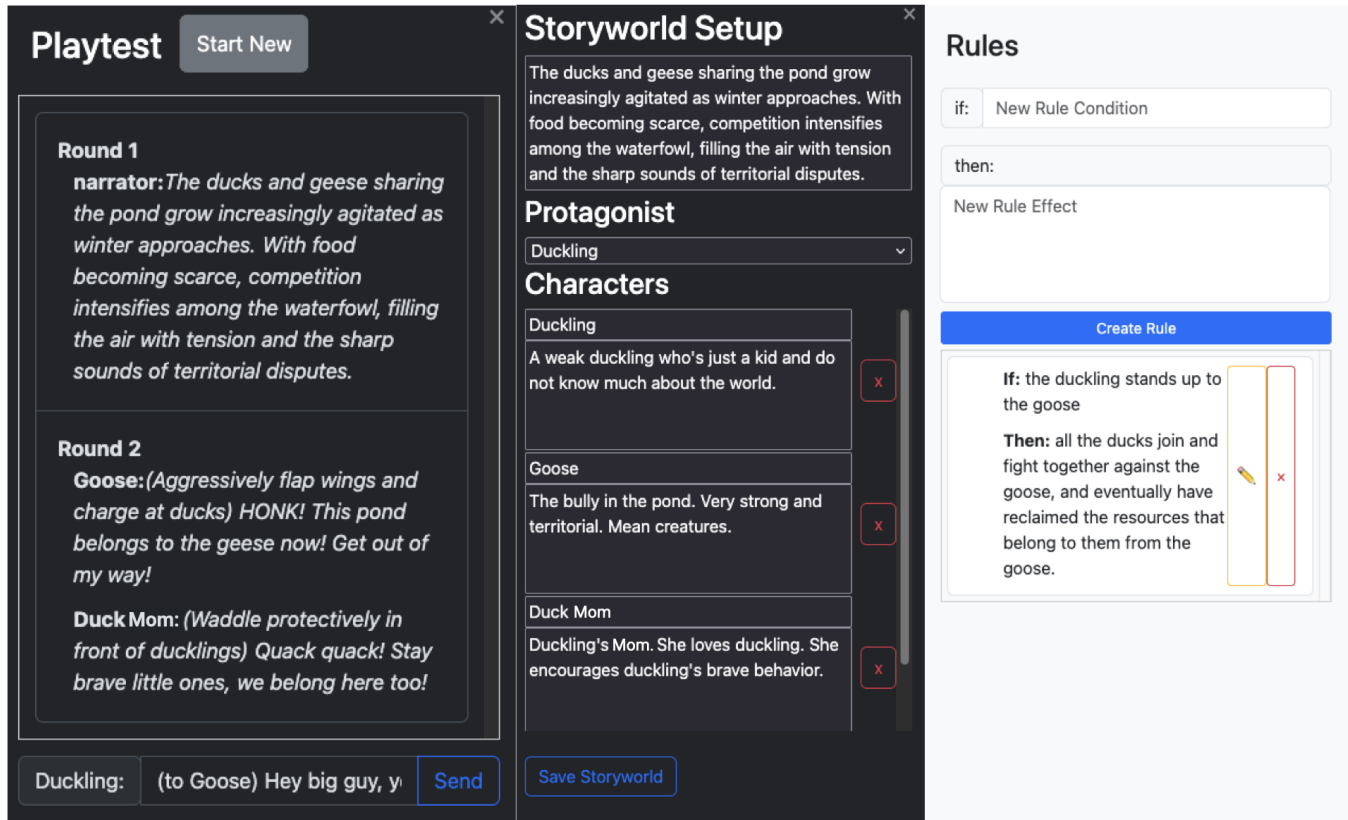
Playtest Start New ×

Round 1
narrator: The ducks and geese sharing the pond grow increasingly agitated as winter approaches. With food becoming scarce, competition intensifies among the waterfowl, filling the air with tension and the sharp sounds of territorial disputes.

Round 2
Goose: (Aggressively flap wings and charge at ducks) HONK! This pond belongs to the geese now! Get out of my way!

Duck Mom: (Waddle protectively in front of ducklings) Quack quack! Stay brave little ones, we belong here too!

Duckling: (to Goose) Hey big guy, y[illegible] Send

Storyworld Setup ×

The ducks and geese sharing the pond grow increasingly agitated as winter approaches. With food becoming scarce, competition intensifies among the waterfowl, filling the air with tension and the sharp sounds of territorial disputes.

Protagonist

Duckling

Characters

Duckling
A weak duckling who's just a kid and do not know much about the world.
x

Goose
The bully in the pond. Very strong and territorial. Mean creatures.
x

Duck Mom
Duckling's Mom. She loves duckling. She encourages duckling's brave behavior.
x

Save Storyworld

Rules

if: New Rule Condition

then:

New Rule Effect

Create Rule

If: the duckling stands up to the goose

Then: all the ducks join and fight together against the goose, and eventually have reclaimed the resources that belong to them from the goose.

×